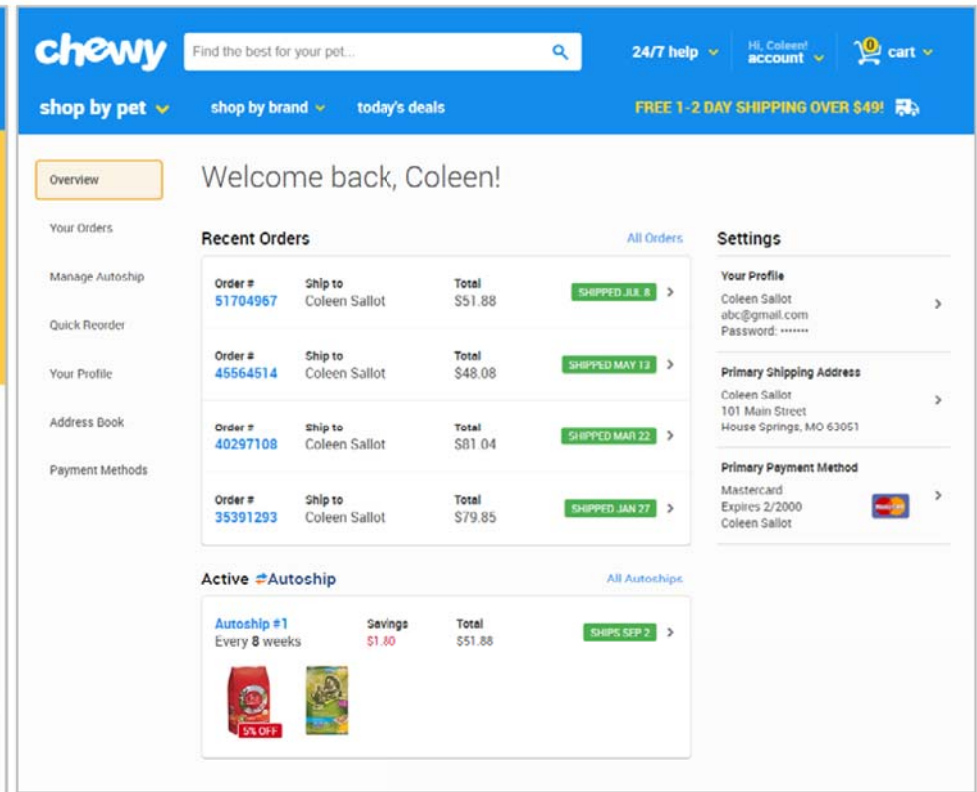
chewy

Find the best for your pet...

24/7 help

Hi, Coleen! account

0 cart

shop by pet

shop by brand

today's deals

FREE 1-2 DAY SHIPPING OVER $49!

Overview

Your Orders

Manage Autoship

Quick Reorder

Your Profile

Address Book

Payment Methods

Welcome back, Coleen!

Recent Orders

All Orders

| Order # | Ship to | Total | |
|---|---|---|---|
| 51704967 | Coleen Sallot | $51.88 | SHIPPED JUL 8 |
| 45564514 | Coleen Sallot | $48.08 | SHIPPED MAY 13 |
| 40297108 | Coleen Sallot | $81.04 | SHIPPED MAR 22 |
| 35391293 | Coleen Sallot | $79.85 | SHIPPED JAN 27 |

Active Autoship

All Autoships

Autoship #1
Every 8 weeks

Savings
$1.80

Total
$51.88

SHIPS SEP 2

5% OFF

Settings

Your Profile
Coleen Sallot
abc@gmail.com
Password: •••••••

Primary Shipping Address
Coleen Sallot
101 Main Street
House Springs, MO 63051

Primary Payment Method
Mastercard
Expires 2/2000
Coleen Sallot